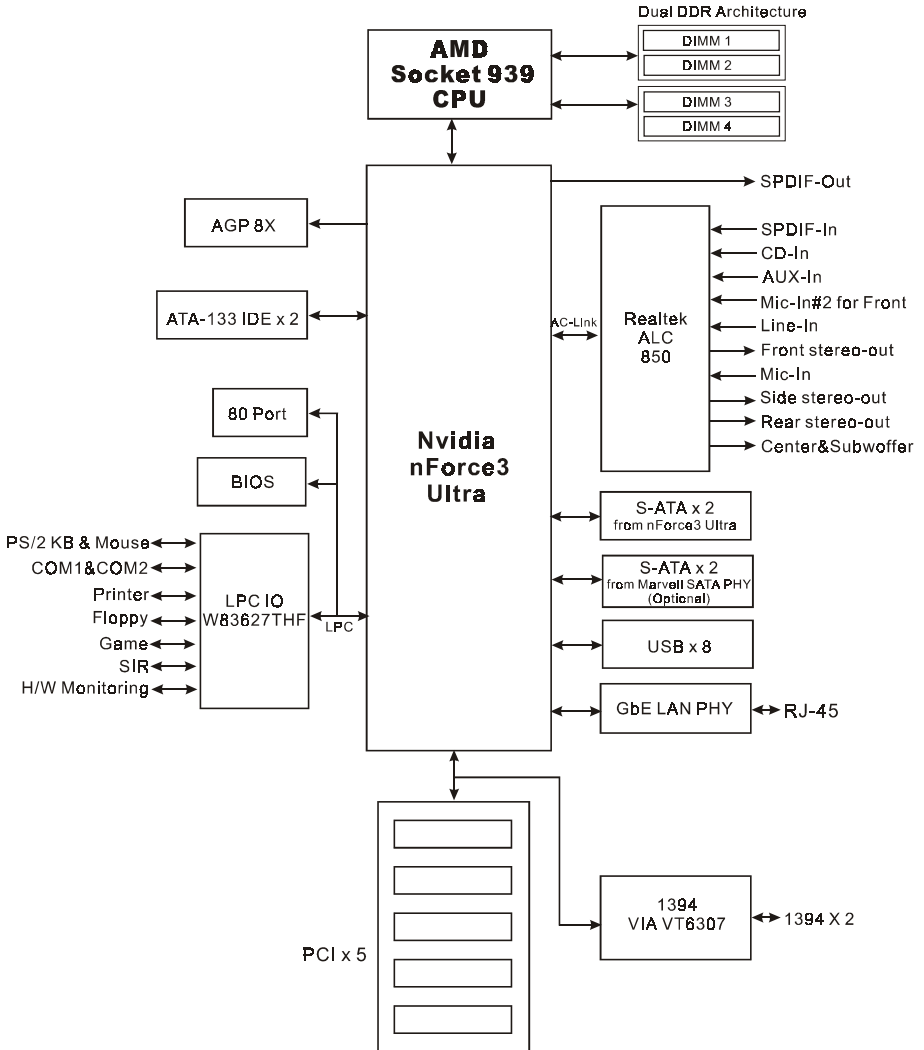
Dual DDR Architecture
DIMM 1
DIMM 2
DIMM 3
DIMM 4

AMD
Socket 939
CPU

SPDIF-Out

AGP 8X

ATA-133 IDE x 2

AC-Link

Realtek
ALC
850

SPDIF-In
CD-In
AUX-In
Mic-In#2 for Front
Line-In
Front stereo-out
Mic-In
Side stereo-out
Rear stereo-out
Center&Subwoffer

80 Port

BIOS

Nvidia
nForce3
Ultra

S-ATA x 2
from nForce3 Ultra

S-ATA x 2
from Marvell SATA PHY
(Optional)

USB x 8

GbE LAN PHY
RJ-45

PS/2 KB & Mouse
COM1&COM2
Printer
Floppy
Game
SIR
H/W Monitoring

LPC IO
W83627THF
LPC

1394
VIA VT6307
1394 X 2

PCI x 5